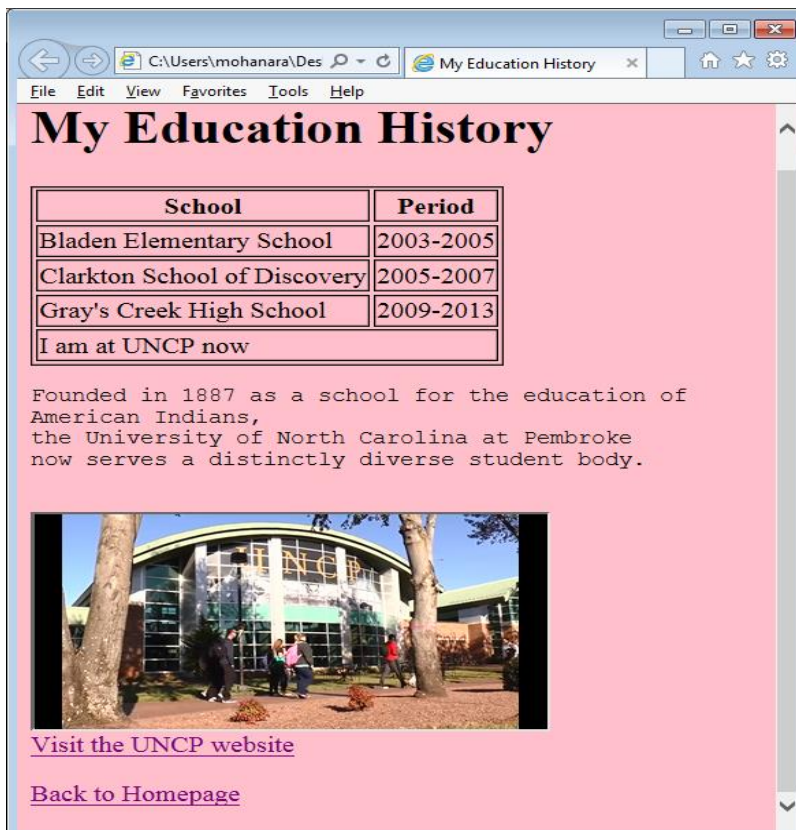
C:\Users\mohanara\Des

My Education History

File Edit View Favorites Tools Help

My Education History

| School | Period |
|---|---|
| Bladen Elementary School | 2003-2005 |
| Clarkton School of Discovery | 2005-2007 |
| Gray's Creek High School | 2009-2013 |
| I am at UNCP now | |

Founded in 1887 as a school for the education of American Indians,
the University of North Carolina at Pembroke
now serves a distinctly diverse student body.

UNCP

Visit the UNCP website

Back to Homepage